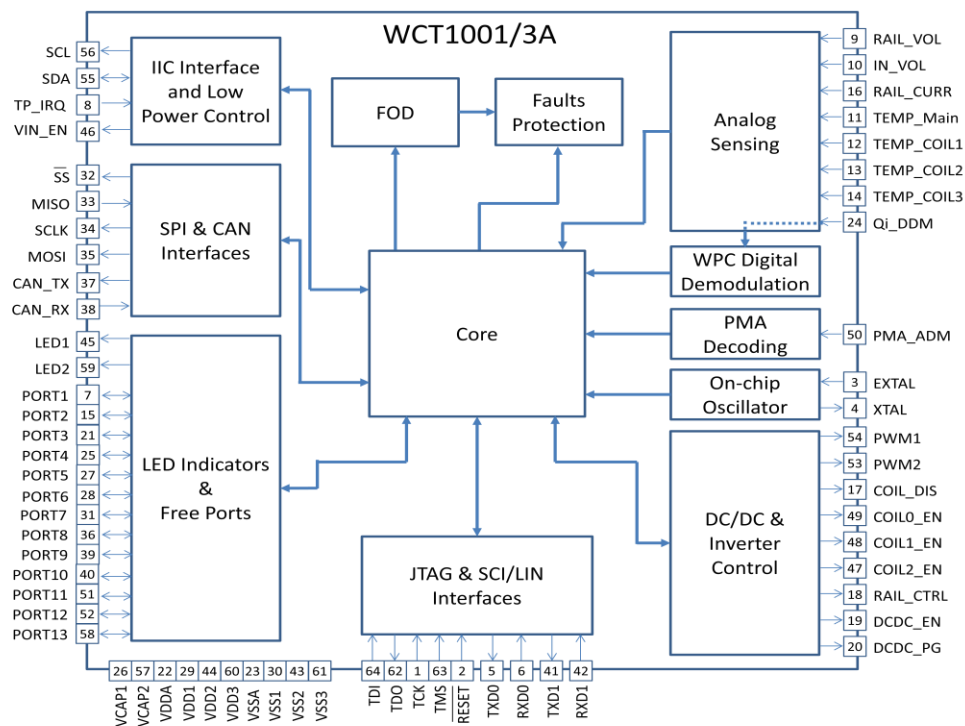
WCT1001/3A

SCL 56
SDA 55
TP_IRQ 8
VIN_EN 46

IIC Interface and Low Power Control

FOD

Faults Protection

Analog Sensing

9 RAIL_VOL
10 IN_VOL
16 RAIL_CURR
11 TEMP_Main
12 TEMP_COIL1
13 TEMP_COIL2
14 TEMP_COIL3
24 Qi_DDM

$\overline{SS}$ 32
MISO 33
SCLK 34
MOSI 35
CAN_TX 37
CAN_RX 38

SPI & CAN Interfaces

Core

WPC Digital Demodulation

PMA Decoding

50 PMA_ADM

On-chip Oscillator

3 EXTAL
4 XTAL

LED1 45
LED2 59
PORT1 7
PORT2 15
PORT3 21
PORT4 25
PORT5 27
PORT6 28
PORT7 31
PORT8 36
PORT9 39
PORT10 40
PORT11 51
PORT12 52
PORT13 58

LED Indicators & Free Ports

DC/DC & Inverter Control

54 PWM1
53 PWM2
17 COIL_DIS
49 COIL0_EN
48 COIL1_EN
47 COIL2_EN
18 RAIL_CTRL
19 DCDC_EN
20 DCDC_PG

JTAG & SCI/LIN Interfaces

| 26 | 57 | 22 | 29 | 44 | 60 | 23 | 30 | 43 | 61 |
|---|---|---|---|---|---|---|---|---|---|
| VCAP1 | VCAP2 | VDDA | VDD1 | VDD2 | VDD3 | VSSA | VSS1 | VSS2 | VSS3 |

| 64 | 62 | 1 | 63 | 2 | 5 | 6 | 41 | 42 |
|---|---|---|---|---|---|---|---|---|
| TDI | TDO | TCK | TMS | $\overline{RESET}$ | TXD0 | RXD0 | TXD1 | RXD1 |